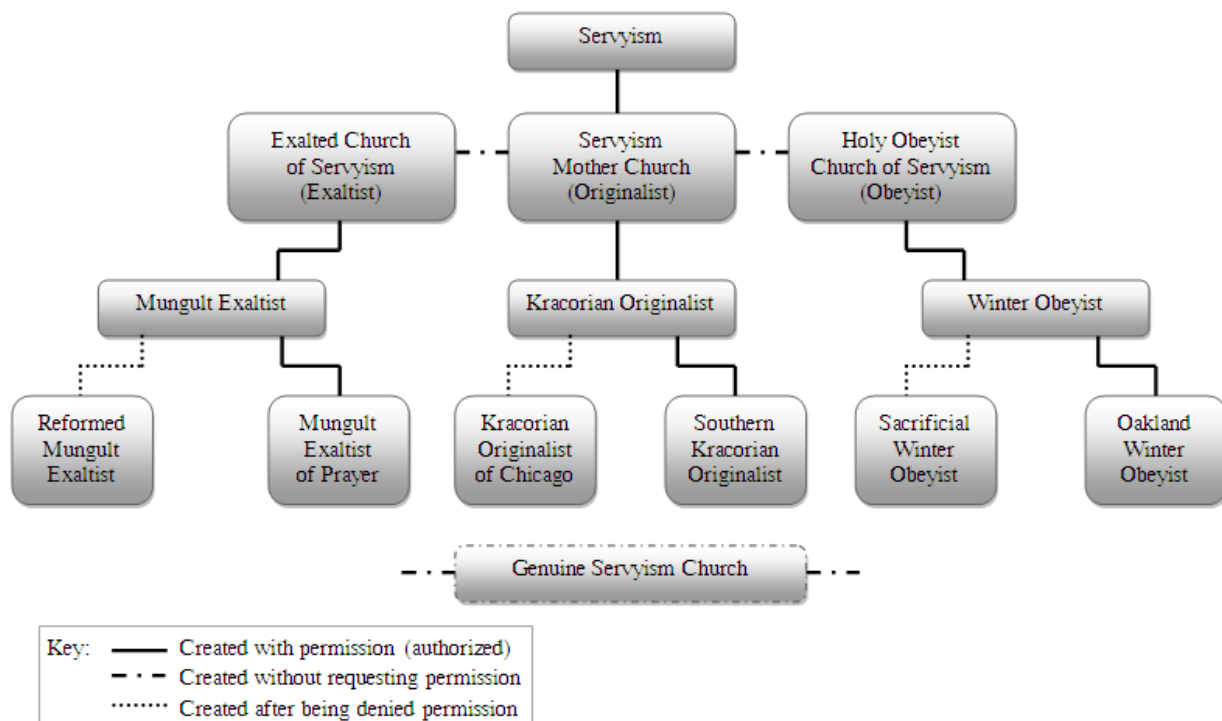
Servyism

Exalted Church of Servyism (Exaltist)

Servyism Mother Church (Originalist)

Holy Obeyist Church of Servyism (Obeyist)

Mungult Exaltist

Kracorian Originalist

Winter Obeyist

Reformed Mungult Exaltist

Mungult Exaltist of Prayer

Kracorian Originalist of Chicago

Southern Kracorian Originalist

Sacrificial Winter Obeyist

Oakland Winter Obeyist

Genuine Servyism Church

Key: Created with permission (authorized)
Created without requesting permission
Created after being denied permission